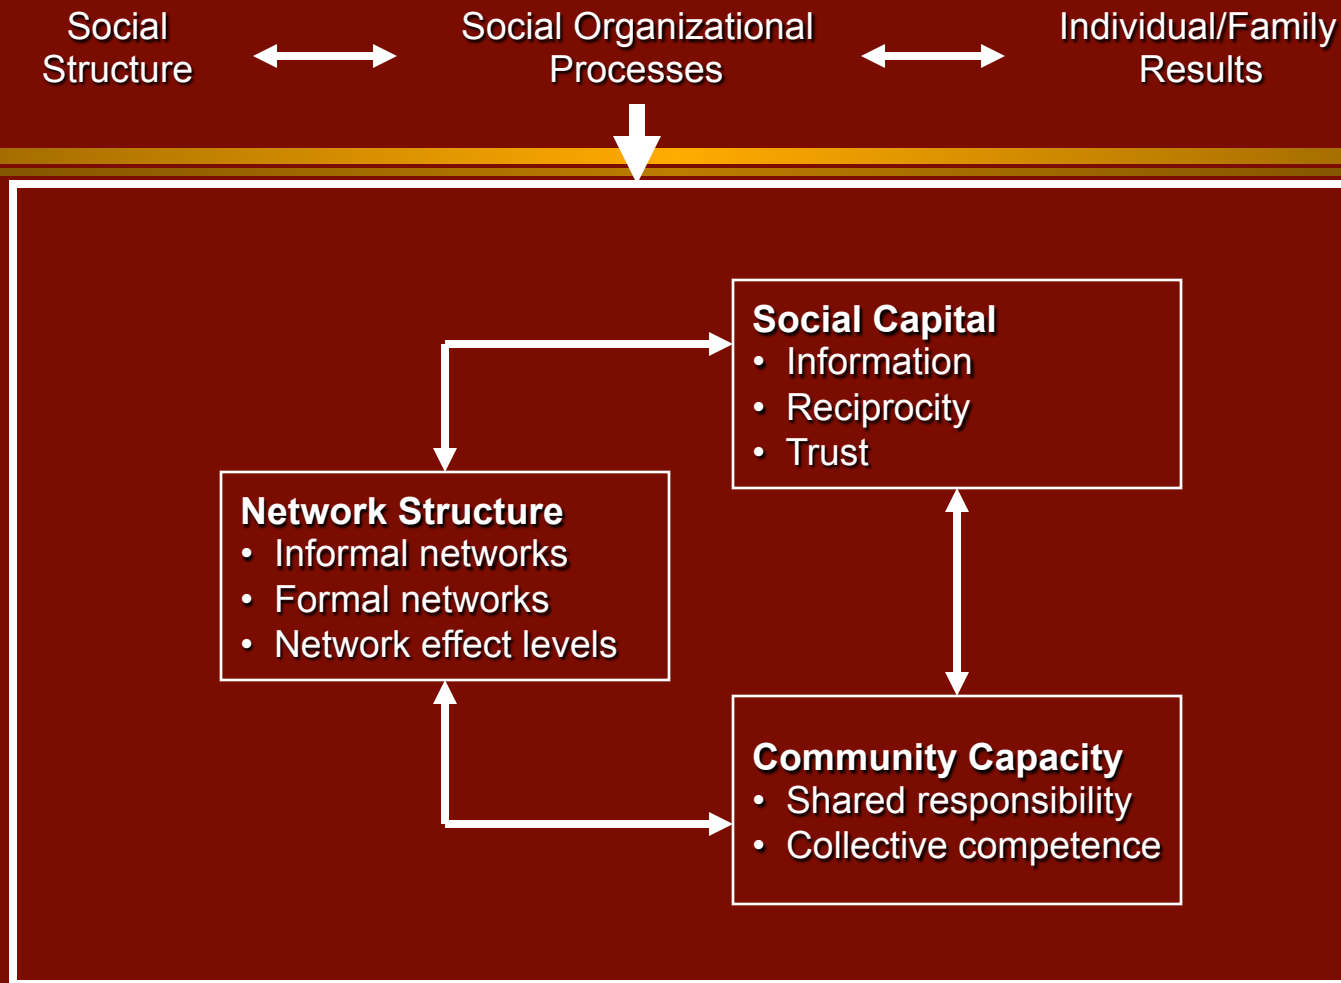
Social Structure

Social Organizational Processes

Individual/Family Results

Social Capital
• Information
• Reciprocity
• Trust

Network Structure
• Informal networks
• Formal networks
• Network effect levels

Community Capacity
• Shared responsibility
• Collective competence